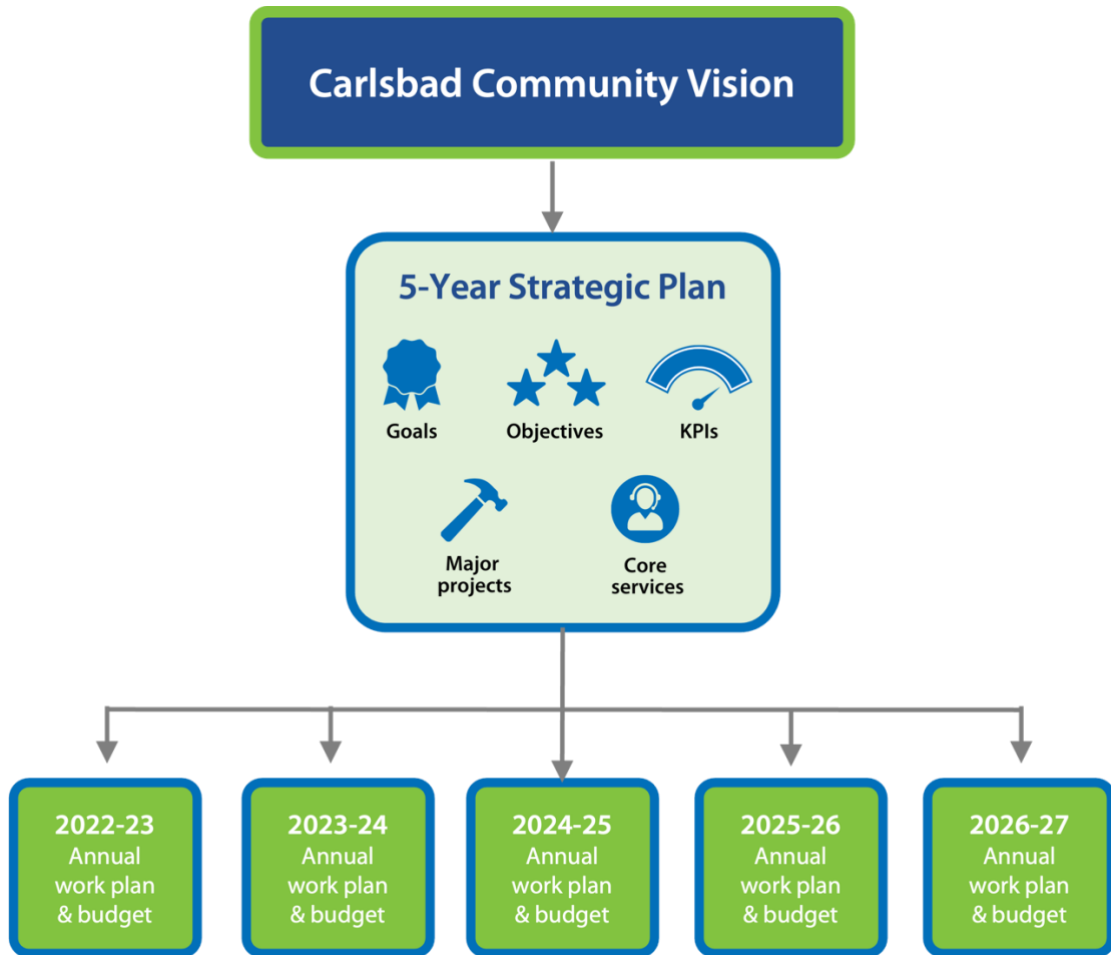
Carlsbad Community Vision

5-Year Strategic Plan

Goals

Objectives

KPIs

Major projects

Core services

2022-23
Annual work plan & budget

2023-24
Annual work plan & budget

2024-25
Annual work plan & budget

2025-26
Annual work plan & budget

2026-27
Annual work plan & budget